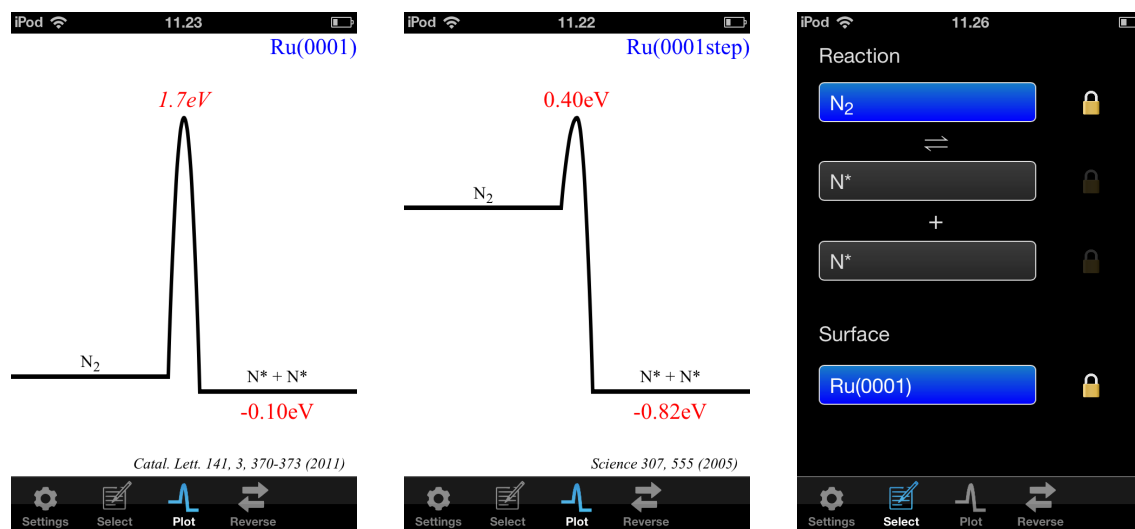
iPod 11.23

Ru(0001)

1.7eV

$N_2$

N* + N*

-0.10eV

Catal. Lett. 141, 3, 370-373 (2011)

Settings Select Plot Reverse

iPod 11.22

Ru(0001step)

0.40eV

$N_2$

N* + N*

-0.82eV

Science 307, 555 (2005)

Settings Select Plot Reverse

iPod 11.26

Reaction

$N_2$

⇌

N*

+

N*

Surface

Ru(0001)

Settings Select Plot Reverse